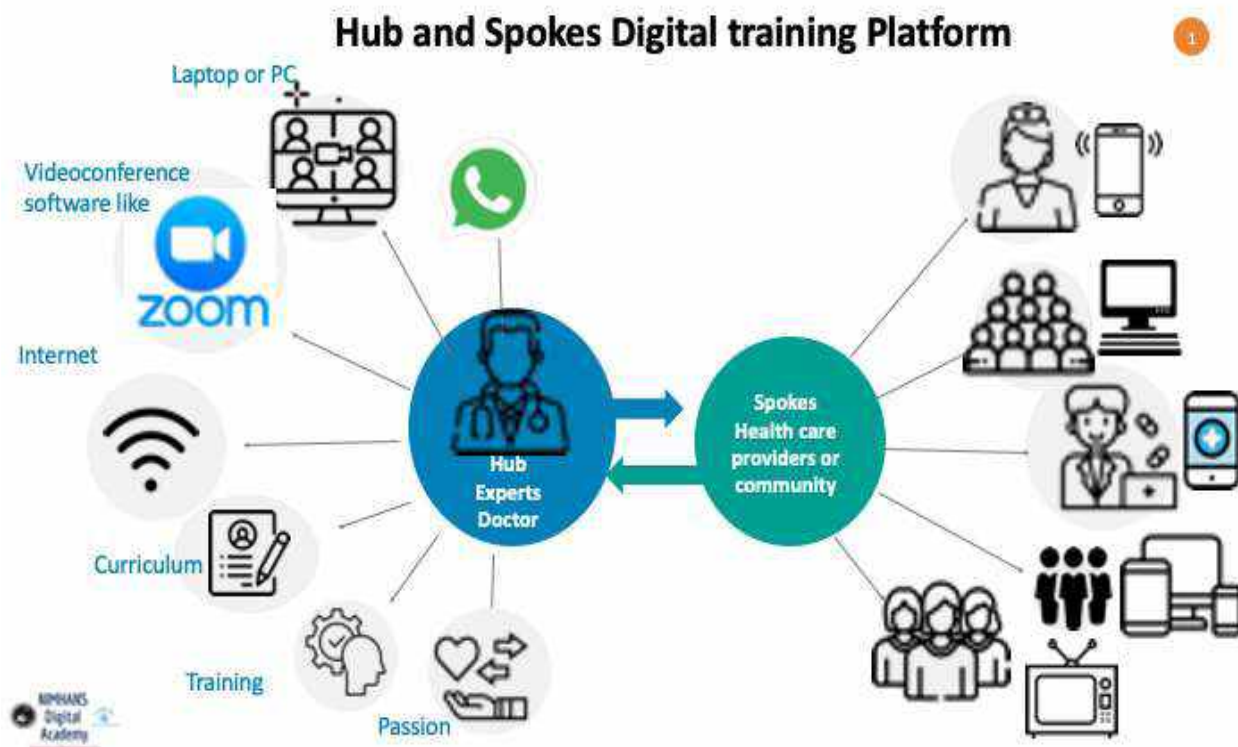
Hub and Spokes Digital training Platform

1

Laptop or PC

Videoconference software like

zoom

Internet

Curriculum

Training

Passion

Hub
Experts
Doctor

Spokes
Health care
providers or
community

NIMHANS
Digital
Academy